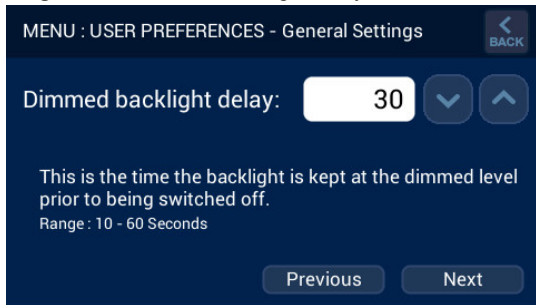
MENU : USER PREFERENCES - General Settings

BACK

Dimmed backlight delay: 30

This is the time the backlight is kept at the dimmed level prior to being switched off.

Range : 10 - 60 Seconds

Previous Next